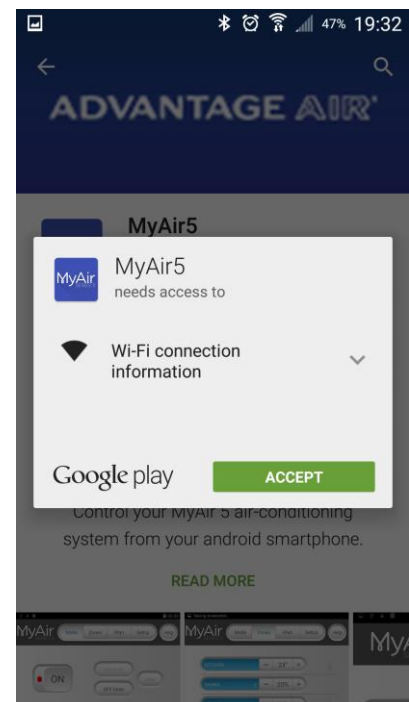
47% 19:32

ADVANTAGE AIR

MyAir5

MyAir

MyAir5
needs access to

Wi-Fi connection information

Google play

ACCEPT

Control your MyAir 5 air-conditioning system from your android smartphone.

READ MORE

MyAir

ON

MyAir

MyA